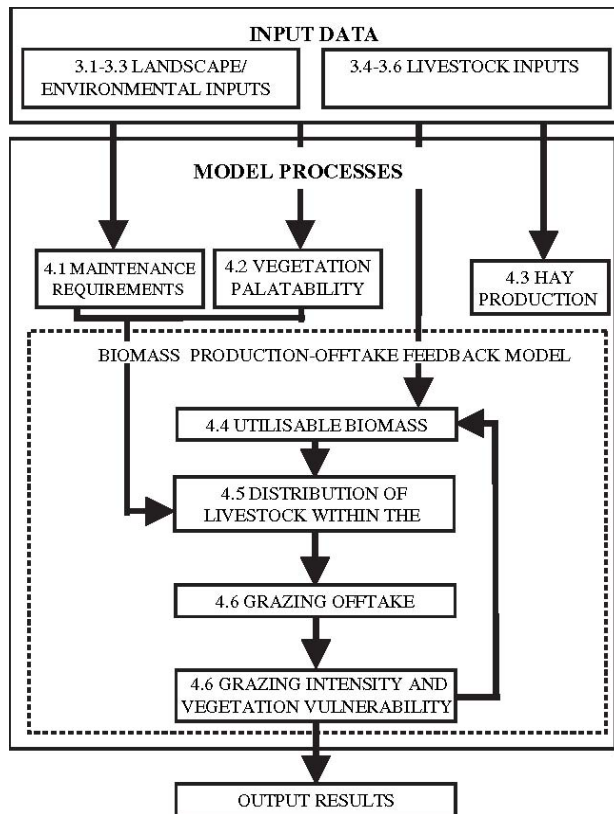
INPUT DATA

3.1-3.3 LANDSCAPE/ ENVIRONMENTAL INPUTS

3.4-3.6 LIVESTOCK INPUTS

MODEL PROCESSES

4.1 MAINTENANCE REQUIREMENTS

4.2 VEGETATION PALATABILITY

4.3 HAY PRODUCTION

BIOMASS PRODUCTION-OFFTAKE FEEDBACK MODEL

4.4 UTILISABLE BIOMASS

4.5 DISTRIBUTION OF LIVESTOCK WITHIN THE

4.6 GRAZING OFFTAKE

4.6 GRAZING INTENSITY AND VEGETATION VULNERABILITY

OUTPUT RESULTS